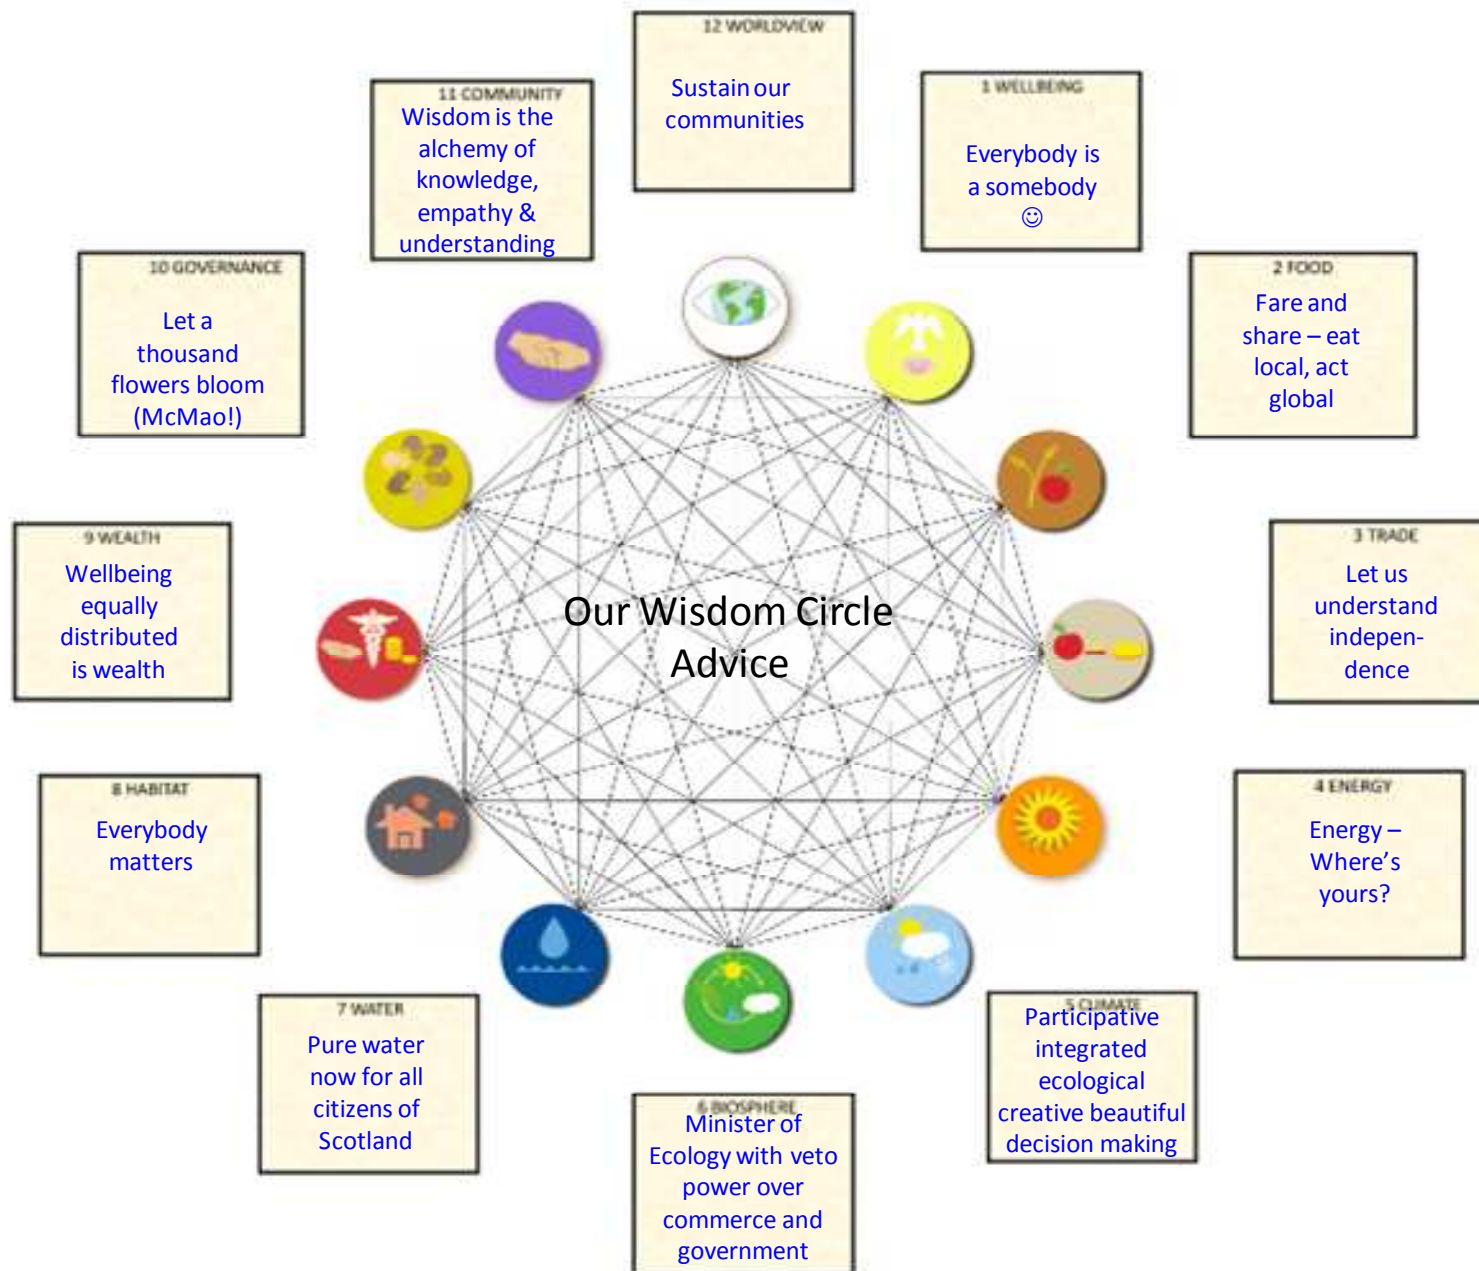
12 WORLDVIEW
Sustain our communities

1 WELLBEING
Everybody is a somebody ☺

2 FOOD
Fare and share – eat local, act global

3 TRADE
Let us understand independence

4 ENERGY
Energy – Where's yours?

5 CLIMATE
Participative integrated ecological creative beautiful decision making

6 BIOSPHERE
Minister of Ecology with veto power over commerce and government

7 WATER
Pure water now for all citizens of Scotland

8 HABITAT
Everybody matters

9 WEALTH
Wellbeing equally distributed is wealth

10 GOVERNANCE
Let a thousand flowers bloom (McMao!)

11 COMMUNITY
Wisdom is the alchemy of knowledge, empathy & understanding

Our Wisdom Circle Advice